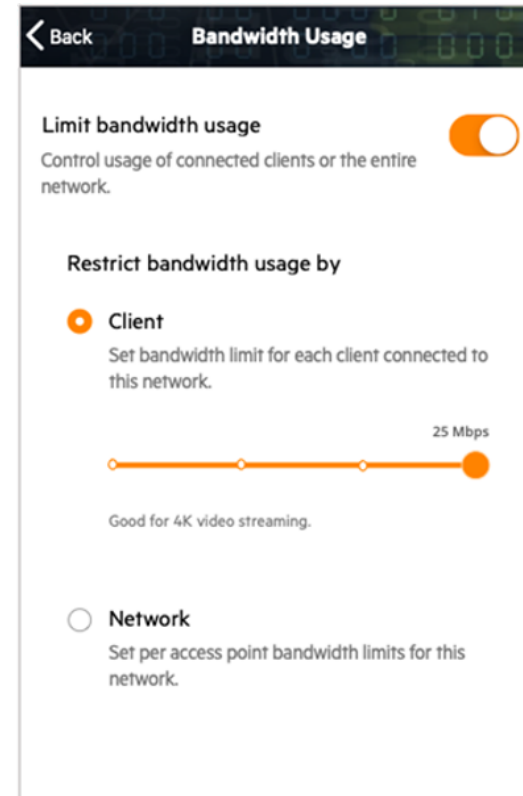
Back

Bandwidth Usage

Limit bandwidth usage

Control usage of connected clients or the entire network.

Restrict bandwidth usage by

Client

Set bandwidth limit for each client connected to this network.

25 Mbps

Good for 4K video streaming.

Network

Set per access point bandwidth limits for this network.